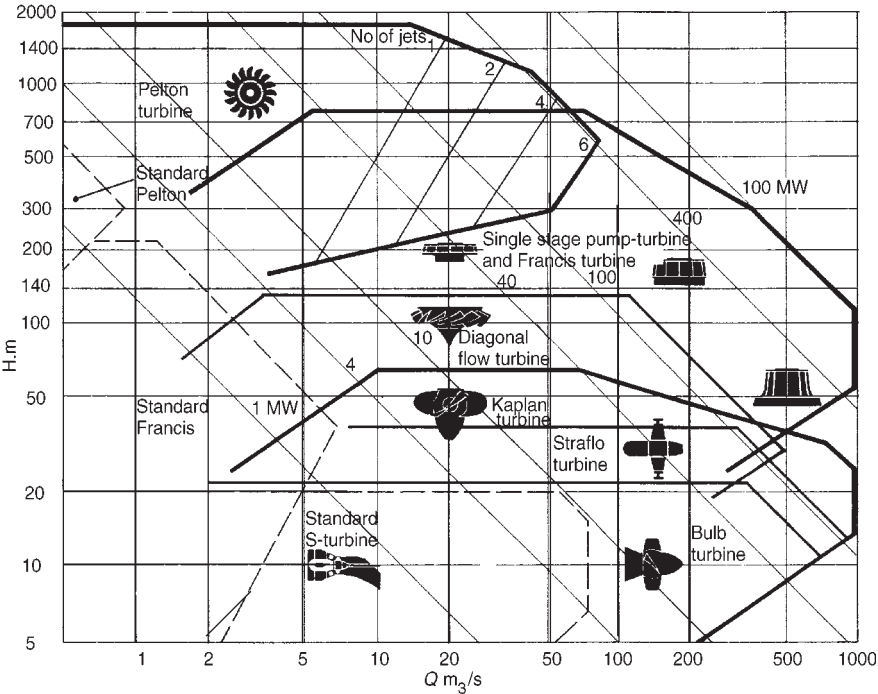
2000
1400
1000
700
500
300
200
140
100
50
20
10
5

No of jets 1
2
4
6

Pelton turbine

Standard Pelton

100 MW

400

Single stage pump-turbine and Francis turbine

40

100

10 Diagonal flow turbine

4

1 MW

Kaplan turbine

Standard Francis

Straflo turbine

Standard S-turbine

Bulb turbine

H.m

1
2
5
10
20
50
100
200
500
1000

$Q$ m$_3$/s